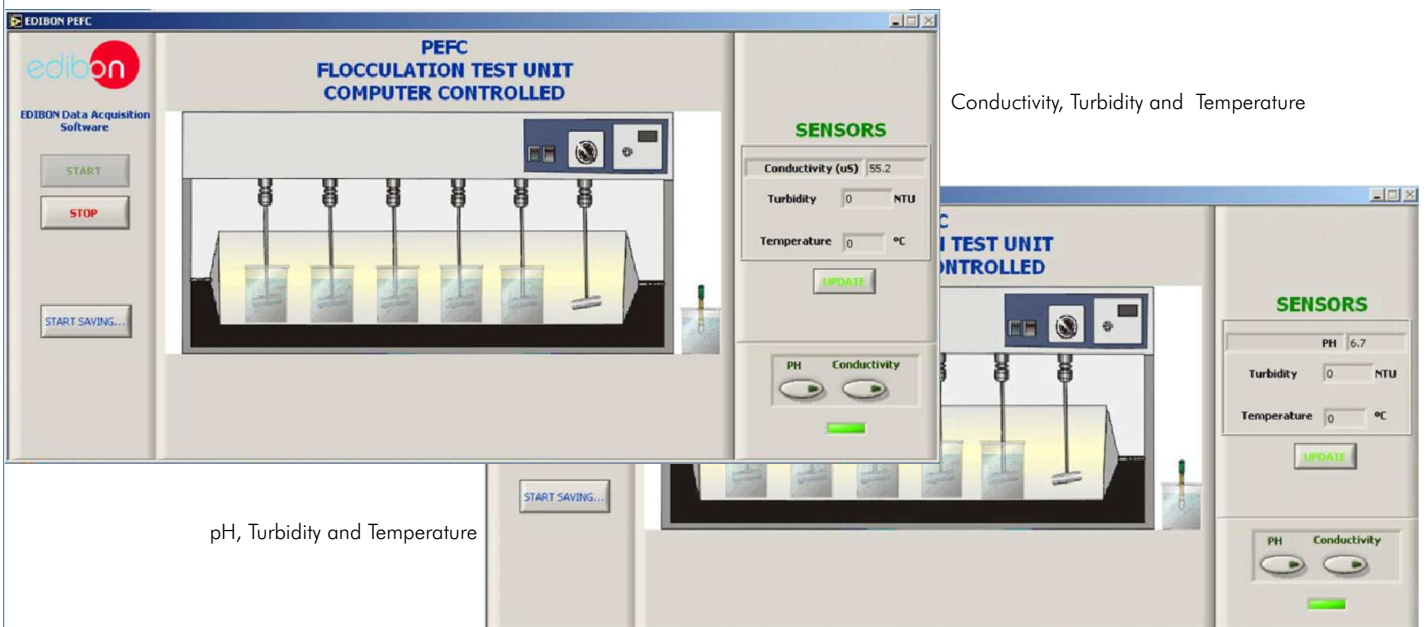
EDIBON PEFC

edibon

EDIBON Data Acquisition Software

START

STOP

START SAVING...

PEFC
FLOCCULATION TEST UNIT
COMPUTER CONTROLLED

SENSORS

Conductivity (uS) 55.2

Turbidity 0 NTU

Temperature 0 ºC

UPDATE

PH Conductivity

Conductivity, Turbidity and Temperature

C
TEST UNIT
NTROLLED

SENSORS

PH 6.7

Turbidity 0 NTU

Temperature 0 ºC

UPDATE

PH Conductivity

START SAVING...

pH, Turbidity and Temperature